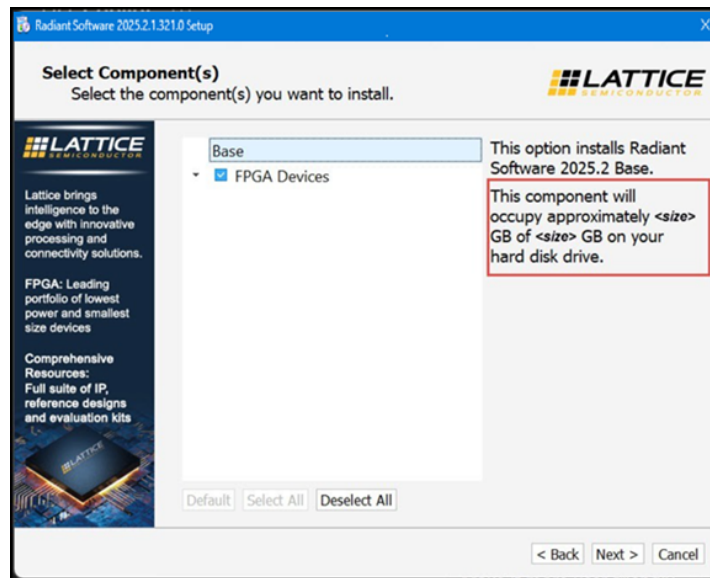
Radiant Software 2025.2.1.321.0 Setup

Select Component(s)
Select the component(s) you want to install.

LATTICE
SEMICONDUCTOR

LATTICE
SEMICONDUCTOR

Lattice brings intelligence to the edge with innovative processing and connectivity solutions.

FPGA: Leading portfolio of lowest power and smallest size devices

Comprehensive Resources: Full suite of IP, reference designs and evaluation kits

LATTICE

Base
FPGA Devices

This option installs Radiant Software 2025.2 Base.

This component will occupy approximately *<size>* GB of *<size>* GB on your hard disk drive.

Default Select All Deselect All

< Back Next > Cancel